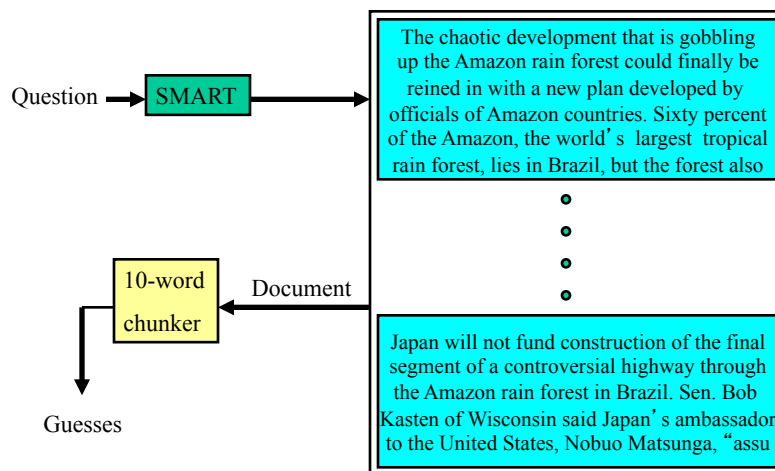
Question

SMART

The chaotic development that is gobbling up the Amazon rain forest could finally be reined in with a new plan developed by officials of Amazon countries. Sixty percent of the Amazon, the world's largest tropical rain forest, lies in Brazil, but the forest also

Japan will not fund construction of the final segment of a controversial highway through the Amazon rain forest in Brazil. Sen. Bob Kasten of Wisconsin said Japan's ambassador to the United States, Nobuo Matsunga, "assu

Document

10-word chunker

Guesses